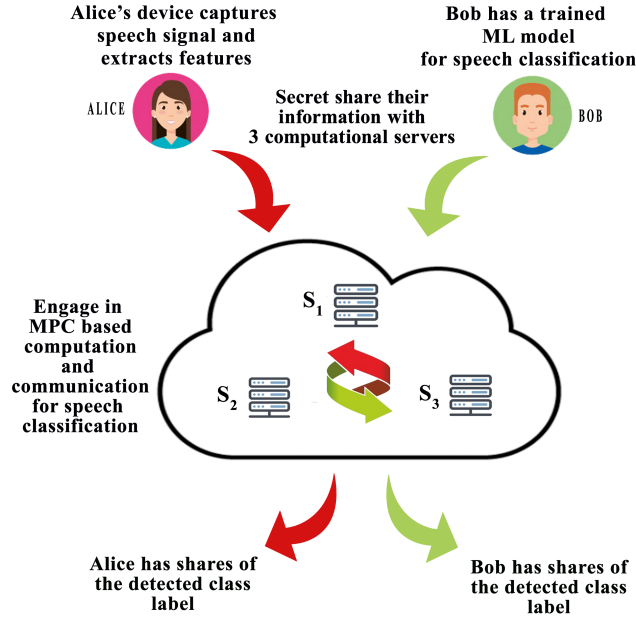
Alice's device captures speech signal and extracts features

Bob has a trained ML model for speech classification

ALICE

BOB

Secret share their information with 3 computational servers

Engage in MPC based computation and communication for speech classification

$S_1$

$S_2$

$S_3$

Alice has shares of the detected class label

Bob has shares of the detected class label